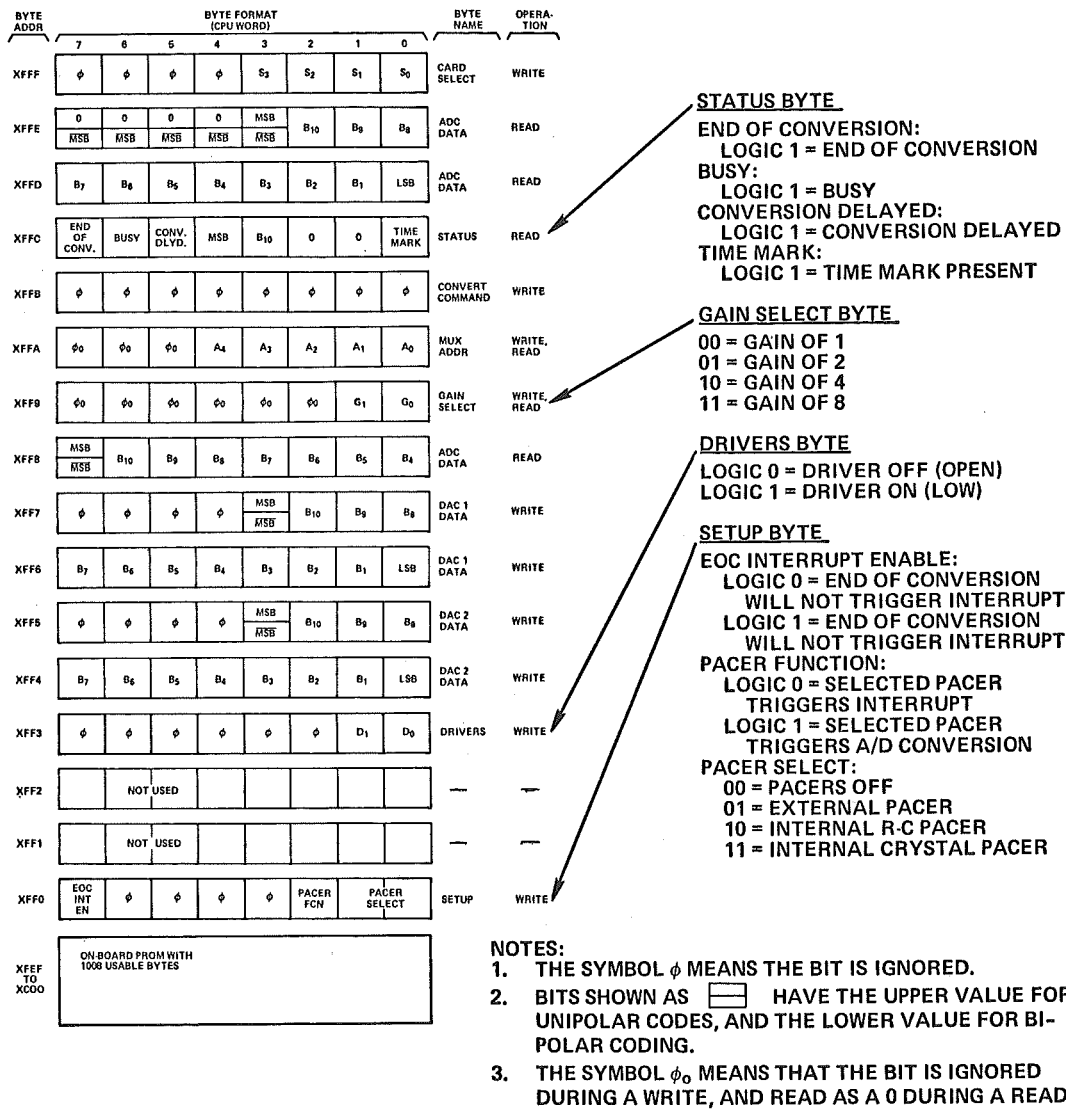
| BYTE ADDR | 7 | 6 | 5 | 4 | 3 | 2 | 1 | 0 | BYTE NAME | OPERATION |
|---|---|---|---|---|---|---|---|---|---|---|
| XFFF | $\phi$ | $\phi$ | $\phi$ | $\phi$ | $S_3$ | $S_2$ | $S_1$ | $S_0$ | CARD SELECT | WRITE |
| XFFE | 0 / $\overline{MSB}$ | 0 / $\overline{MSB}$ | 0 / $\overline{MSB}$ | 0 / $\overline{MSB}$ | MSB / $\overline{MSB}$ | $B_{10}$ | $B_9$ | $B_8$ | ADC DATA | READ |
| XFFD | $B_7$ | $B_6$ | $B_5$ | $B_4$ | $B_3$ | $B_2$ | $B_1$ | LSB | ADC DATA | READ |
| XFFC | END OF CONV. | BUSY | CONV. DLYD. | MSB | $B_{10}$ | 0 | 0 | TIME MARK | STATUS | READ |
| XFFB | $\phi$ | $\phi$ | $\phi$ | $\phi$ | $\phi$ | $\phi$ | $\phi$ | $\phi$ | CONVERT COMMAND | WRITE |
| XFFA | $\phi_0$ | $\phi_0$ | $\phi_0$ | $A_4$ | $A_3$ | $A_2$ | $A_1$ | $A_0$ | MUX ADDR | WRITE, READ |
| XFF9 | $\phi_0$ | $\phi_0$ | $\phi_0$ | $\phi_0$ | $\phi_0$ | $\phi_0$ | $G_1$ | $G_0$ | GAIN SELECT | WRITE, READ |
| XFF8 | MSB / $\overline{MSB}$ | $B_{10}$ | $B_9$ | $B_8$ | $B_7$ | $B_6$ | $B_5$ | $B_4$ | ADC DATA | READ |
| XFF7 | $\phi$ | $\phi$ | $\phi$ | $\phi$ | MSB / $\overline{MSB}$ | $B_{10}$ | $B_9$ | $B_8$ | DAC 1 DATA | WRITE |
| XFF6 | $B_7$ | $B_6$ | $B_5$ | $B_4$ | $B_3$ | $B_2$ | $B_1$ | LSB | DAC 1 DATA | WRITE |
| XFF5 | $\phi$ | $\phi$ | $\phi$ | $\phi$ | MSB / $\overline{MSB}$ | $B_{10}$ | $B_9$ | $B_8$ | DAC 2 DATA | WRITE |
| XFF4 | $B_7$ | $B_6$ | $B_5$ | $B_4$ | $B_3$ | $B_2$ | $B_1$ | LSB | DAC 2 DATA | WRITE |
| XFF3 | $\phi$ | $\phi$ | $\phi$ | $\phi$ | $\phi$ | $\phi$ | $D_1$ | $D_0$ | DRIVERS | WRITE |
| XFF2 | | NOT USED | | | | | | | — | — |
| XFF1 | | NOT USED | | | | | | | — | — |
| XFF0 | EOC INT EN | $\phi$ | $\phi$ | $\phi$ | $\phi$ | PACER FCN | PACER SELECT | | SETUP | WRITE |
| XFEF TO XC00 | ON-BOARD PROM WITH 1008 USABLE BYTES | | | | | | | | | |

BYTE FORMAT (CPU WORD)

STATUS BYTE
END OF CONVERSION:
LOGIC 1 = END OF CONVERSION
BUSY:
LOGIC 1 = BUSY
CONVERSION DELAYED:
LOGIC 1 = CONVERSION DELAYED
TIME MARK:
LOGIC 1 = TIME MARK PRESENT

GAIN SELECT BYTE
00 = GAIN OF 1
01 = GAIN OF 2
10 = GAIN OF 4
11 = GAIN OF 8

DRIVERS BYTE
LOGIC 0 = DRIVER OFF (OPEN)
LOGIC 1 = DRIVER ON (LOW)

SETUP BYTE
EOC INTERRUPT ENABLE:
LOGIC 0 = END OF CONVERSION WILL NOT TRIGGER INTERRUPT
LOGIC 1 = END OF CONVERSION WILL NOT TRIGGER INTERRUPT
PACER FUNCTION:
LOGIC 0 = SELECTED PACER TRIGGERS INTERRUPT
LOGIC 1 = SELECTED PACER TRIGGERS A/D CONVERSION
PACER SELECT:
00 = PACERS OFF
01 = EXTERNAL PACER
10 = INTERNAL R-C PACER
11 = INTERNAL CRYSTAL PACER

NOTES:
1. THE SYMBOL $\phi$ MEANS THE BIT IS IGNORED.
2. BITS SHOWN AS ⊟ HAVE THE UPPER VALUE FOR UNIPOLAR CODES, AND THE LOWER VALUE FOR BIPOLAR CODING.
3. THE SYMBOL $\phi_0$ MEANS THAT THE BIT IS IGNORED DURING A WRITE, AND READ AS A 0 DURING A READ